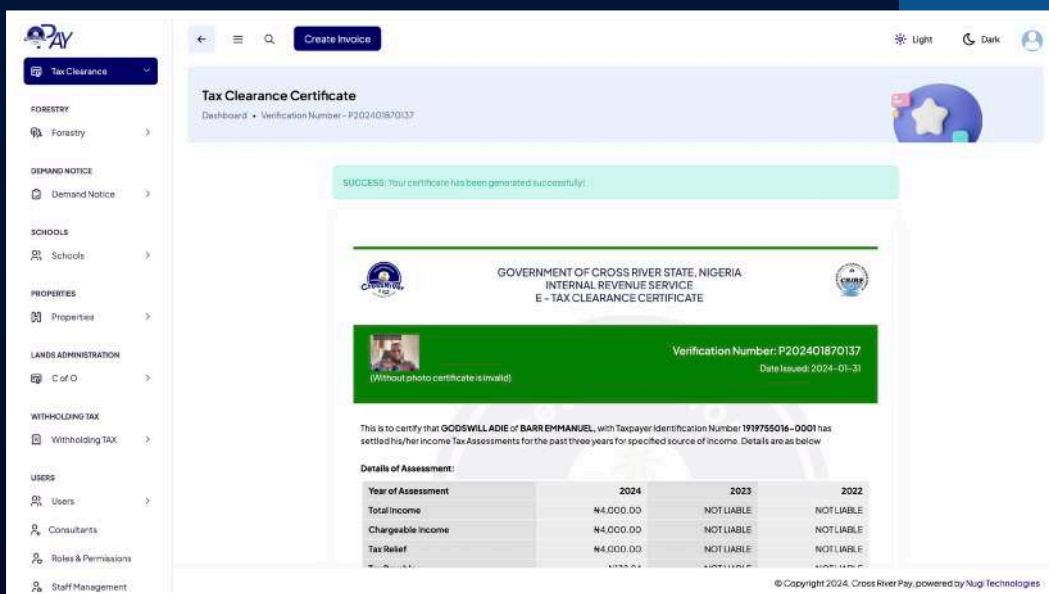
PAY

Tax Clearance

FORESTRY
Forestry

DEMAND NOTICE
Demand Notice

SCHOOLS
Schools

PROPERTIES
Properties

LANDS ADMINISTRATION
C of O

WITHHOLDING TAX
Withholding TAX

USERS
Users
Consultants
Roles & Permissions
Staff Management

Create Invoice

Light Dark

Tax Clearance Certificate
Dashboard • Verification Number - P202401870137

SUCCESS: Your certificate has been generated successfully!

GOVERNMENT OF CROSS RIVER STATE, NIGERIA
INTERNAL REVENUE SERVICE
E - TAX CLEARANCE CERTIFICATE

(Without photo certificate is invalid)

Verification Number: P202401870137
Date Issued: 2024-01-31

This is to certify that GODSWILL ADIE of BARR EMMANUEL, with Taxpayer Identification Number 1919755016-0001 has settled his/her income Tax Assessments for the past three years for specified source of income. Details are as below

Details of Assessment:

| Year of Assessment | 2024 | 2023 | 2022 |
|---|---|---|---|
| Total Income | ₦4,000.00 | NOT LIABLE | NOT LIABLE |
| Chargeable Income | ₦4,000.00 | NOT LIABLE | NOT LIABLE |
| Tax Relief | ₦4,000.00 | NOT LIABLE | NOT LIABLE |
| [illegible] | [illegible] | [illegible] | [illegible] |

© Copyright 2024, Cross River Pay, powered by Nugi Technologies